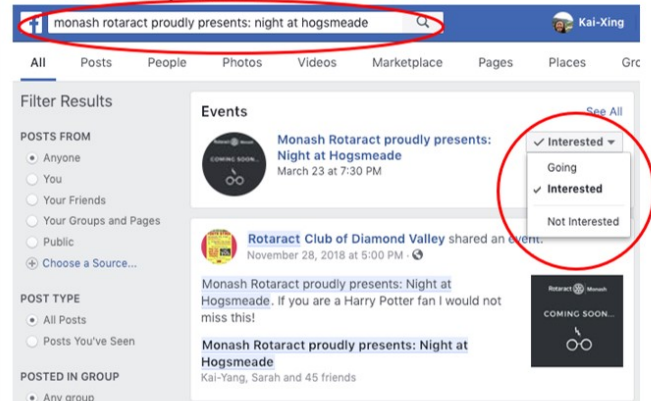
monash rotaract proudly presents: night at hogsmeade

Kai-Xing

All Posts People Photos Videos Marketplace Pages Places Gro

Filter Results

POSTS FROM
Anyone
You
Your Friends
Your Groups and Pages
Public
Choose a Source...

POST TYPE
All Posts
Posts You've Seen

POSTED IN GROUP
Any group

Events
See All

Rotaract Monash
COMING SOON...

Monash Rotaract proudly presents: Night at Hogsmeade
March 23 at 7:30 PM

✓ Interested
Going
✓ Interested
Not Interested

Rotaract Club of Diamond Valley shared an event.
November 28, 2018 at 5:00 PM ·

Monash Rotaract proudly presents: Night at Hogsmeade. If you are a Harry Potter fan I would not miss this!

Monash Rotaract proudly presents: Night at Hogsmeade
Kai-Yang, Sarah and 45 friends

Rotaract Monash
COMING SOON...